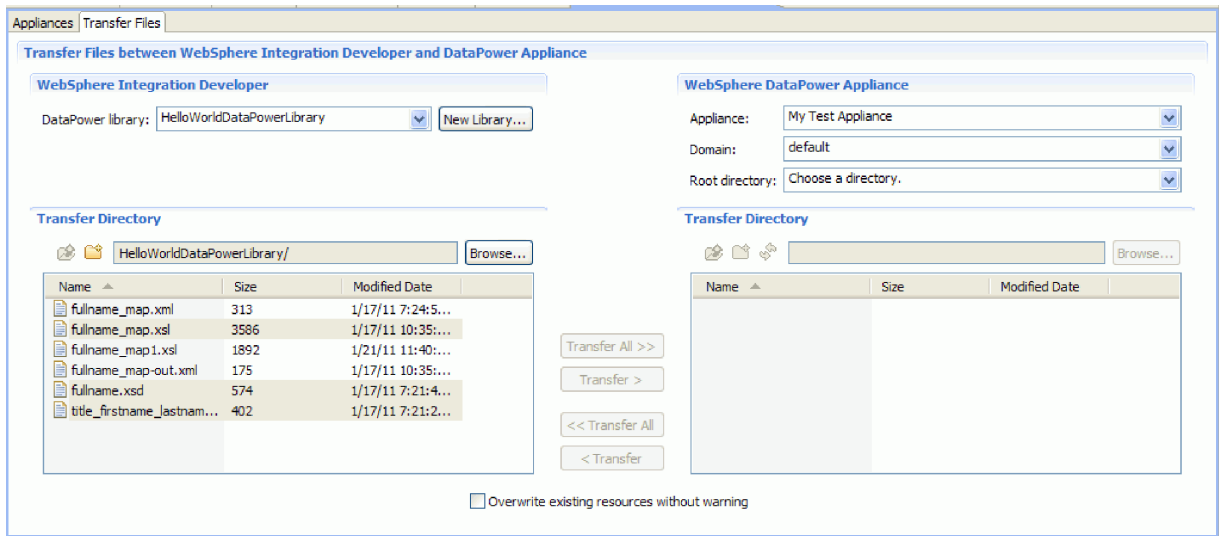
Appliances | Transfer Files

Transfer Files between WebSphere Integration Developer and DataPower Appliance

WebSphere Integration Developer

DataPower library: HelloWorldDataPowerLibrary | New Library...

WebSphere DataPower Appliance

Appliance: My Test Appliance

Domain: default

Root directory: Choose a directory.

Transfer Directory

HelloWorldDataPowerLibrary/ | Browse...

| Name | Size | Modified Date |
|---|---|---|
| fullname_map.xml | 313 | 1/17/11 7:24:5... |
| fullname_map.xsl | 3586 | 1/17/11 10:35:... |
| fullname_map1.xsl | 1892 | 1/21/11 11:40:... |
| fullname_map-out.xml | 175 | 1/17/11 10:35:... |
| fullname.xsd | 574 | 1/17/11 7:21:4... |
| title_firstname_lastnam... | 402 | 1/17/11 7:21:2... |

Transfer All >>

Transfer >

<< Transfer All

< Transfer

Transfer Directory

Browse...

| Name | Size | Modified Date |
|---|---|---|

Overwrite existing resources without warning